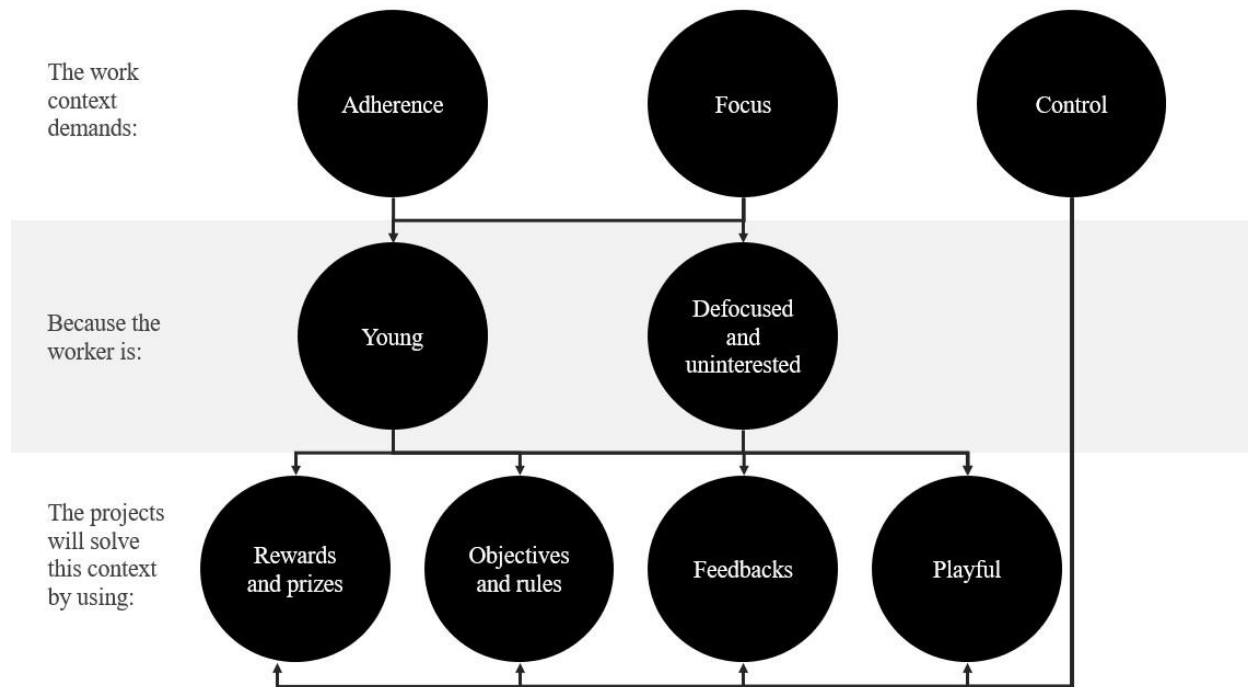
The work context demands:

Adherence

Focus

Control

Because the worker is:

Young

Defocused and uninterested

The projects will solve this context by using:

Rewards and prizes

Objectives and rules

Feedbacks

Playful